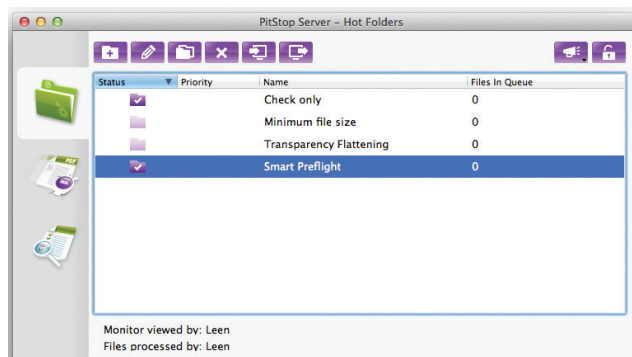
PitStop Server – Hot Folders

| Status | Priority | Name | Files In Queue |
|---|---|---|---|
| | | Check only | 0 |
| | | Minimum file size | 0 |
| | | Transparency Flattening | 0 |
| | | Smart Preflight | 0 |

Monitor viewed by: Leen
Files processed by: Leen